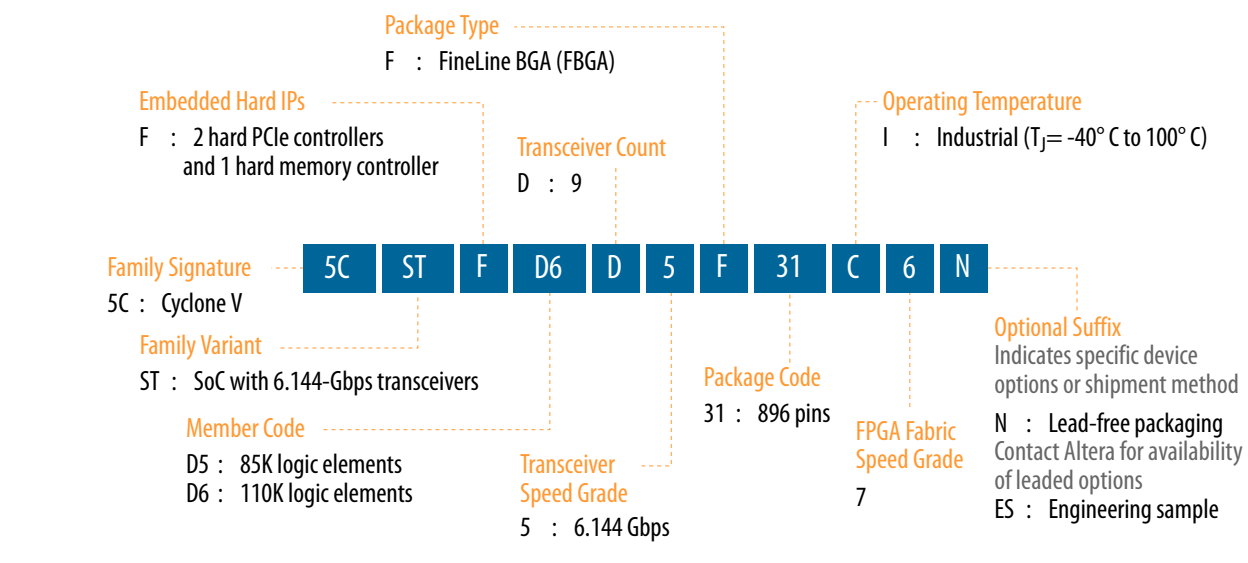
Package Type
F : FineLine BGA (FBGA)

Embedded Hard IPs
F : 2 hard PCIe controllers and 1 hard memory controller

Transceiver Count
D : 9

Operating Temperature
I : Industrial ($T_J$ = -40° C to 100° C)

Family Signature
5C : Cyclone V

5C ST F D6 D 5 F 31 C 6 N

Family Variant
ST : SoC with 6.144-Gbps transceivers

Member Code
D5 : 85K logic elements
D6 : 110K logic elements

Transceiver Speed Grade
5 : 6.144 Gbps

Package Code
31 : 896 pins

FPGA Fabric Speed Grade
7

Optional Suffix
Indicates specific device options or shipment method
N : Lead-free packaging
Contact Altera for availability of leaded options
ES : Engineering sample